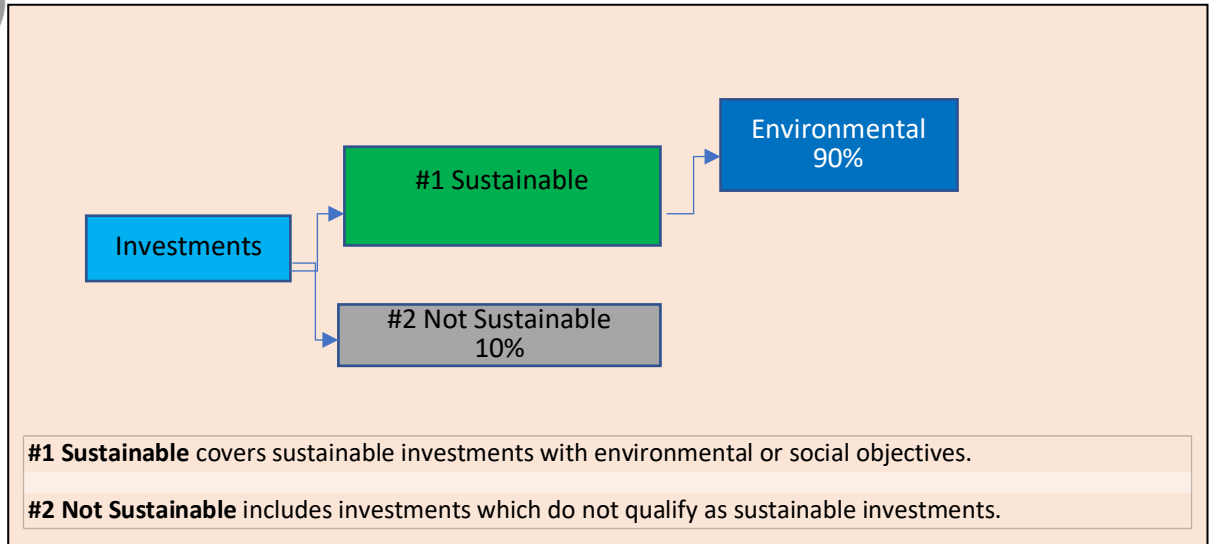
Investments

#1 Sustainable

Environmental
90%

#2 Not Sustainable
10%

**#1 Sustainable** covers sustainable investments with environmental or social objectives.

**#2 Not Sustainable** includes investments which do not qualify as sustainable investments.